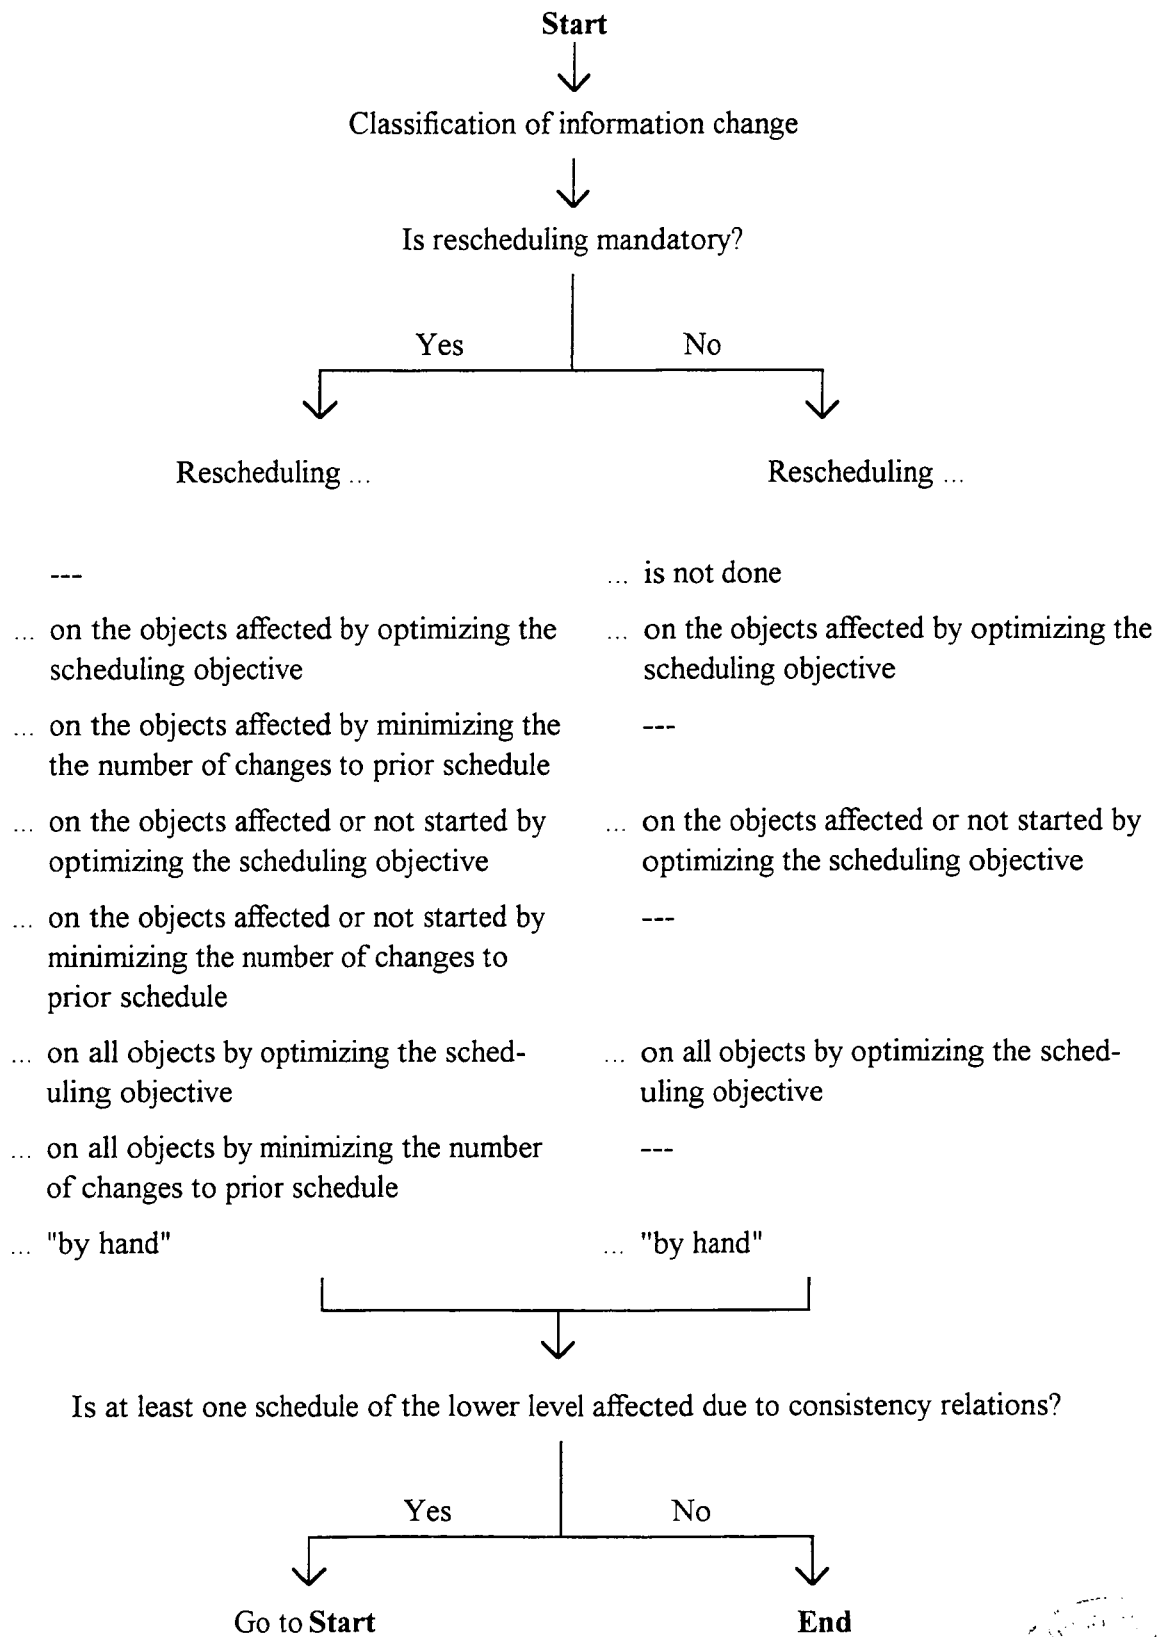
**Start**

Classification of information change

Is rescheduling mandatory?

Yes

No

Rescheduling ...

Rescheduling ...

| | |
|---|---|
| --- | ... is not done |
| ... on the objects affected by optimizing the scheduling objective | ... on the objects affected by optimizing the scheduling objective |
| ... on the objects affected by minimizing the the number of changes to prior schedule | --- |
| ... on the objects affected or not started by optimizing the scheduling objective | ... on the objects affected or not started by optimizing the scheduling objective |
| ... on the objects affected or not started by minimizing the number of changes to prior schedule | --- |
| ... on all objects by optimizing the scheduling objective | ... on all objects by optimizing the scheduling objective |
| ... on all objects by minimizing the number of changes to prior schedule | --- |
| ... "by hand" | ... "by hand" |

Is at least one schedule of the lower level affected due to consistency relations?

Yes

No

Go to **Start**

**End**